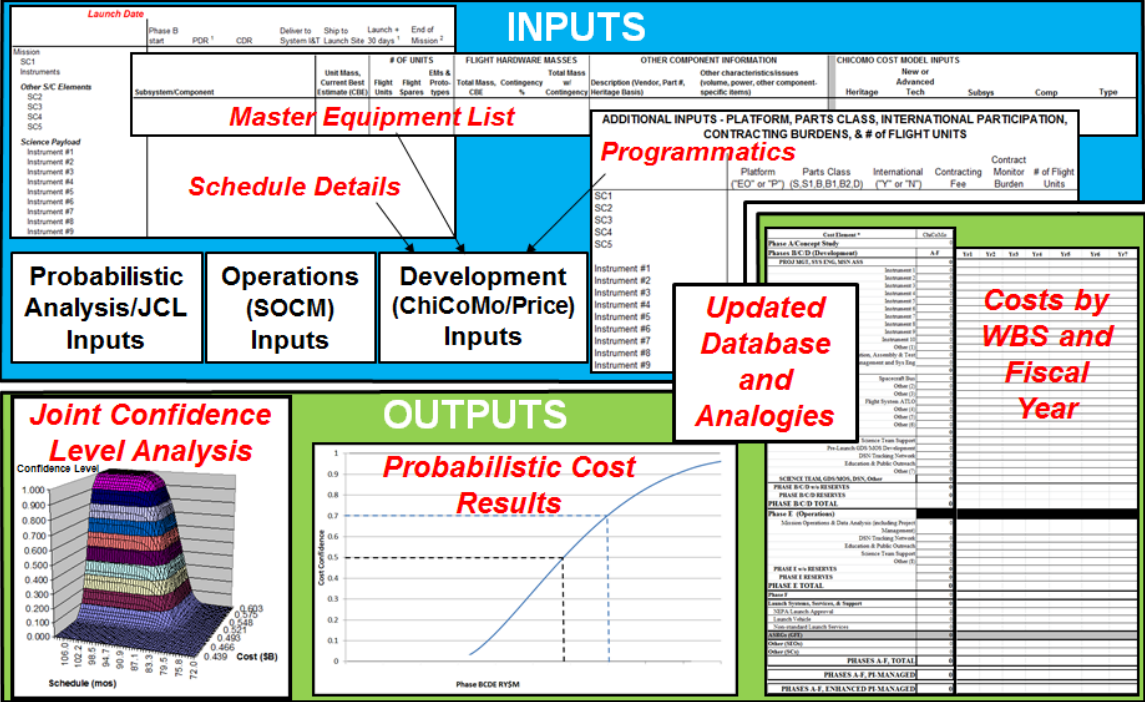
INPUTS

Launch Date

| | Phase B start | PDR ¹ | CDR | Deliver to System I&T | Ship to Launch Site | Launch + 30 days ¹ | End of Mission ² |
|---|---|---|---|---|---|---|---|

Mission
SC1
Instruments

Other S/C Elements
SC2
SC3
SC4
SC5

Science Payload
Instrument #1
Instrument #2
Instrument #3
Instrument #4
Instrument #5
Instrument #6
Instrument #7
Instrument #8
Instrument #9

| Subsystem/Component | Unit Mass, Current Best Estimate (CBE) | # OF UNITS Flight Units | Flight Spares | EMs & Proto-types | FLIGHT HARDWARE MASSES Total Mass, CBE | Contingency % | Total Mass w/ Contingency | OTHER COMPONENT INFORMATION Description (Vendor, Part #, Heritage Basis) | Other characteristics/issues (volume, power, other component-specific items) | CHICOMO COST MODEL INPUTS Heritage | New or Advanced Tech | Subsys | Comp | Type |
|---|---|---|---|---|---|---|---|---|---|---|---|---|---|---|

Master Equipment List

Schedule Details

ADDITIONAL INPUTS - PLATFORM, PARTS CLASS, INTERNATIONAL PARTICIPATION, CONTRACTING BURDENS, & # of FLIGHT UNITS

Programmatics

| | Platform ("EO" or "P") | Parts Class (S,S1,B,B1,B2,D) | International ("Y" or "N") | Contracting Fee | Contract Monitor Burden | # of Flight Units |
|---|---|---|---|---|---|---|
| SC1 | | | | | | |
| SC2 | | | | | | |
| SC3 | | | | | | |
| SC4 | | | | | | |
| SC5 | | | | | | |
| Instrument #1 | | | | | | |
| Instrument #2 | | | | | | |
| Instrument #3 | | | | | | |
| Instrument #4 | | | | | | |
| Instrument #5 | | | | | | |
| Instrument #6 | | | | | | |
| Instrument #7 | | | | | | |
| Instrument #8 | | | | | | |
| Instrument #9 | | | | | | |

Probabilistic Analysis/JCL Inputs

Operations (SOCM) Inputs

Development (ChiCoMo/Price) Inputs

Updated Database and Analogies

Costs by WBS and Fiscal Year

Cost Element * | ChiCoMo | A-F | Yr1 | Yr2 | Yr3 | Yr4 | Yr5 | Yr6 | Yr7
Phase A/Concept Study
Phases B/C/D (Development)
PROJ MGT, SYS ENG, MSN ASS
Instrument 1
Instrument 2
Instrument 3
Instrument 4
Instrument 5
Instrument 6
Instrument 7
Instrument 8
Instrument 9
Instrument 10
Other (1)
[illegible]tion, Assembly & Test
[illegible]agement and Sys Eng
Spacecraft Bus
Other (2)
Other (3)
Flight System ATLO
Other (4)
Other (5)
Other (6)
Science Team Support
Pre-Launch GDS/MOS Development
DSN Tracking Network
Education & Public Outreach
Other (7)
SCIENCE TEAM, GDS/MOS, DSN, Other
PHASE B/C/D w/o RESERVES
PHASE B/C/D RESERVES
PHASE B/C/D TOTAL
Phase E (Operations)
Mission Operations & Data Analysis (including Project Management)
DSN Tracking Network
Education & Public Outreach
Science Team Support
Other (8)
PHASE E w/o RESERVES
PHASE E RESERVES
PHASE E TOTAL
Phase F
Launch Systems, Services, & Support
NEPA/Launch Approval
Launch Vehicle
Non-standard Launch Services
ASRGs (GFE)
Other (SEOs)
Other (NCs)
PHASES A-F, TOTAL
PHASES A-F, PI-MANAGED
PHASES A-F, ENHANCED PI-MANAGED

OUTPUTS

Joint Confidence Level Analysis

Confidence Level
1.000
0.900
0.800
0.700
0.600
0.500
0.400
0.300
0.200
0.100
0.000
106.0 102.2 98.5 94.7 90.9 87.1 83.3 79.6 75.8 72.0
Schedule (mos)
0.439 0.466 0.493 0.521 0.548 0.575 0.603
Cost ($B)

Probabilistic Cost Results

1
0.9
0.8
0.7
0.6
0.5
0.4
0.3
0.2
0.1
0
Cost Confidence
Phase BCDE RY$M